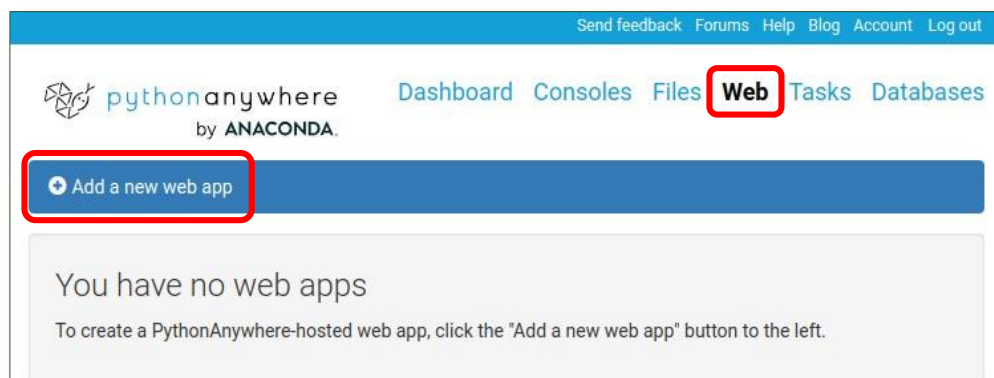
Send feedback Forums Help Blog Account Log out

pythonanywhere
by ANACONDA.

Dashboard Consoles Files Web Tasks Databases

Add a new web app

You have no web apps

To create a PythonAnywhere-hosted web app, click the "Add a new web app" button to the left.